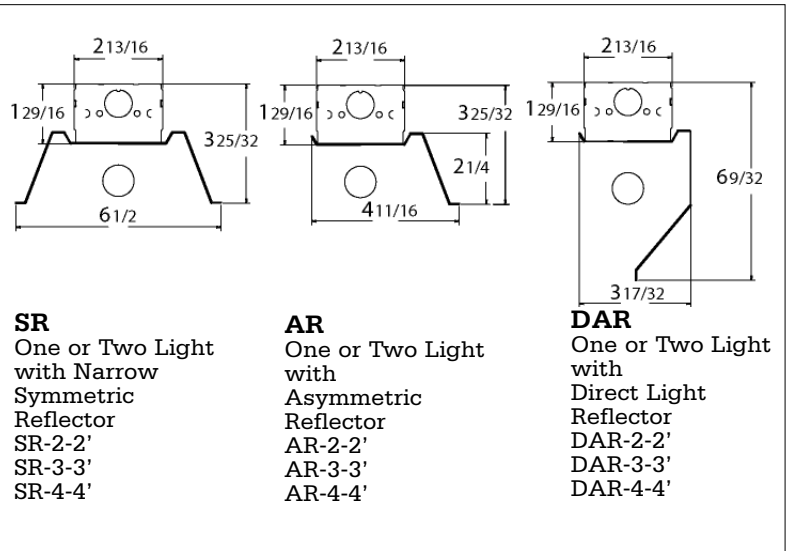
$2\frac{13}{16}$

$1\frac{29}{16}$

$3\frac{25}{32}$

$6\frac{1}{2}$

$2\frac{13}{16}$

$1\frac{29}{16}$

$3\frac{25}{32}$

$2\frac{1}{4}$

$4\frac{11}{16}$

$2\frac{13}{16}$

$1\frac{29}{16}$

$6\frac{9}{32}$

$3\frac{17}{32}$

**SR**
One or Two Light with Narrow Symmetric Reflector
SR-2-2'
SR-3-3'
SR-4-4'

**AR**
One or Two Light with Asymmetric Reflector
AR-2-2'
AR-3-3'
AR-4-4'

**DAR**
One or Two Light with Direct Light Reflector
DAR-2-2'
DAR-3-3'
DAR-4-4'